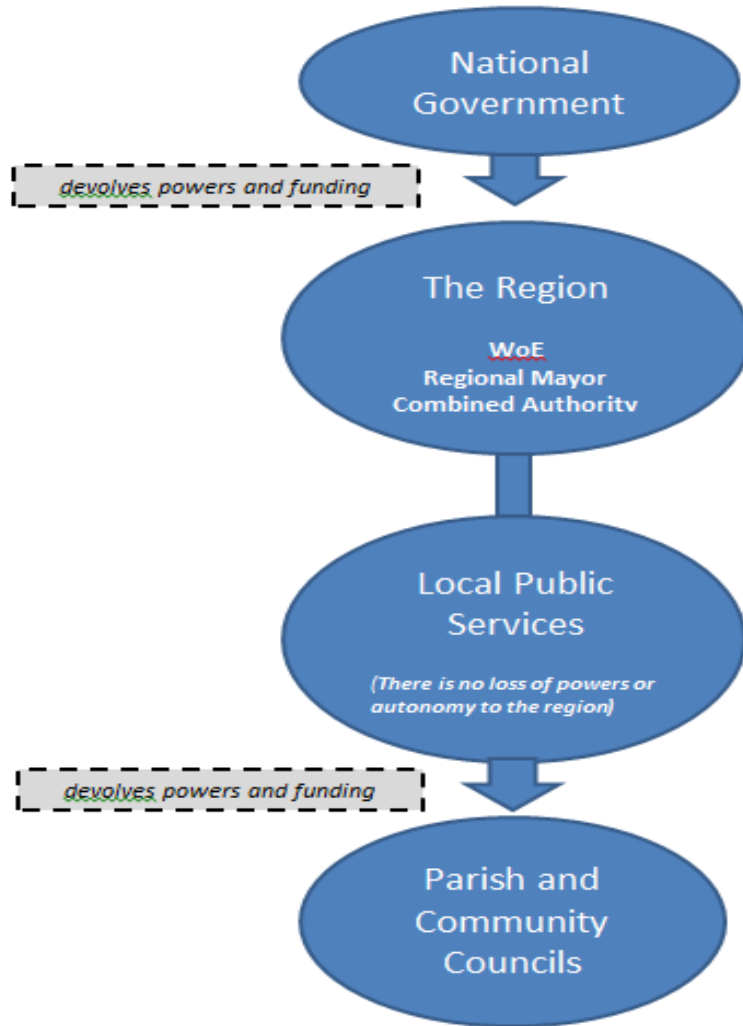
National Government

devolves powers and funding

The Region

WoE
Regional Mayor
Combined Authority

Local Public Services

(There is no loss of powers or autonomy to the region)

devolves powers and funding

Parish and Community Councils